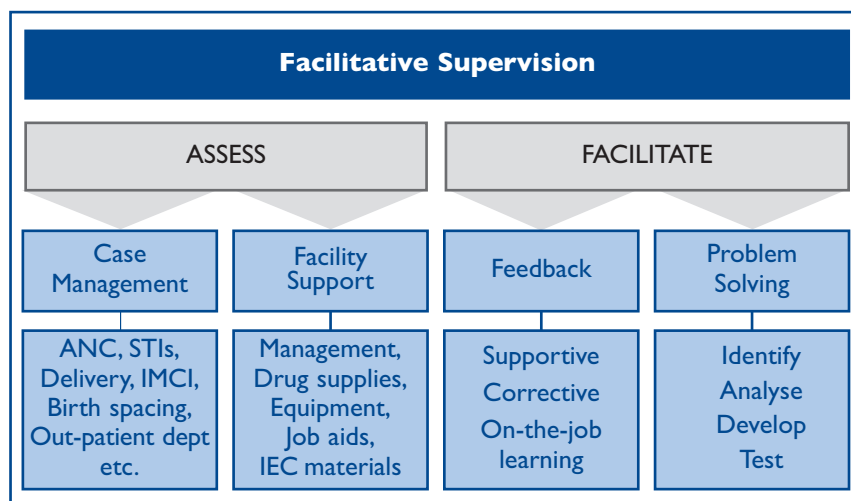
Facilitative Supervision

ASSESS

FACILITATE

Case Management

Facility Support

Feedback

Problem Solving

ANC, STIs, Delivery, IMCI, Birth spacing, Out-patient dept etc.

Management, Drug supplies, Equipment, Job aids, IEC materials

Supportive
Corrective
On-the-job learning

Identify
Analyse
Develop
Test